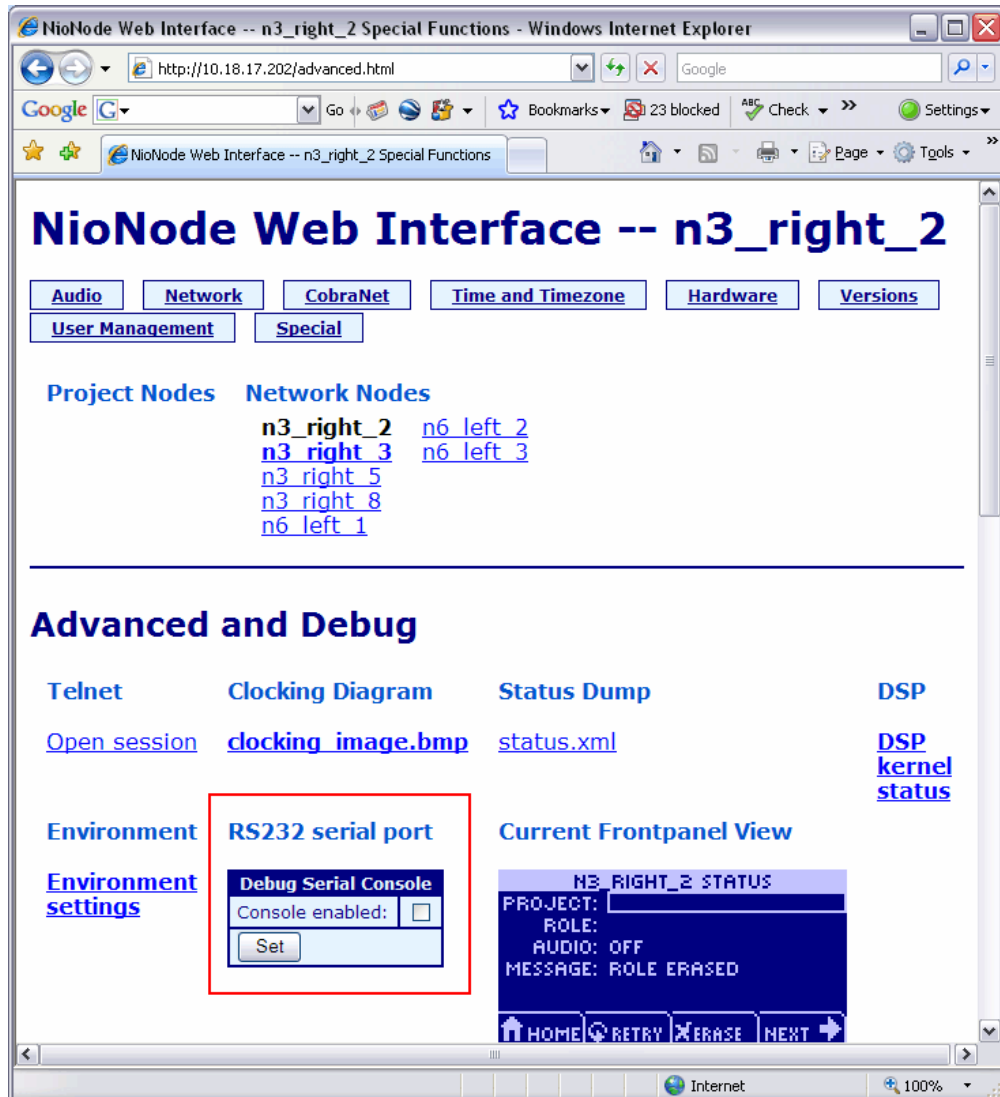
NioNode Web Interface -- n3_right_2 Special Functions - Windows Internet Explorer

http://10.18.17.202/advanced.html

Google

Google G Go Bookmarks 23 blocked Check Settings

NioNode Web Interface -- n3_right_2 Special Functions

Page Tools

# NioNode Web Interface -- n3_right_2

Audio | Network | CobraNet | Time and Timezone | Hardware | Versions | User Management | Special

Project Nodes

Network Nodes

n3_right_2
n3_right_3
n3_right_5
n3_right_8
n6_left_1
n6_left_2
n6_left_3

## Advanced and Debug

Telnet

Open session

Clocking Diagram

clocking_image.bmp

Status Dump

status.xml

DSP

DSP kernel status

Environment

Environment settings

RS232 serial port

Debug Serial Console

Console enabled:

Set

Current Frontpanel View

N3_RIGHT_2 STATUS
PROJECT:
ROLE:
AUDIO: OFF
MESSAGE: ROLE ERASED

HOME RETRY ERASE NEXT

Internet

100%